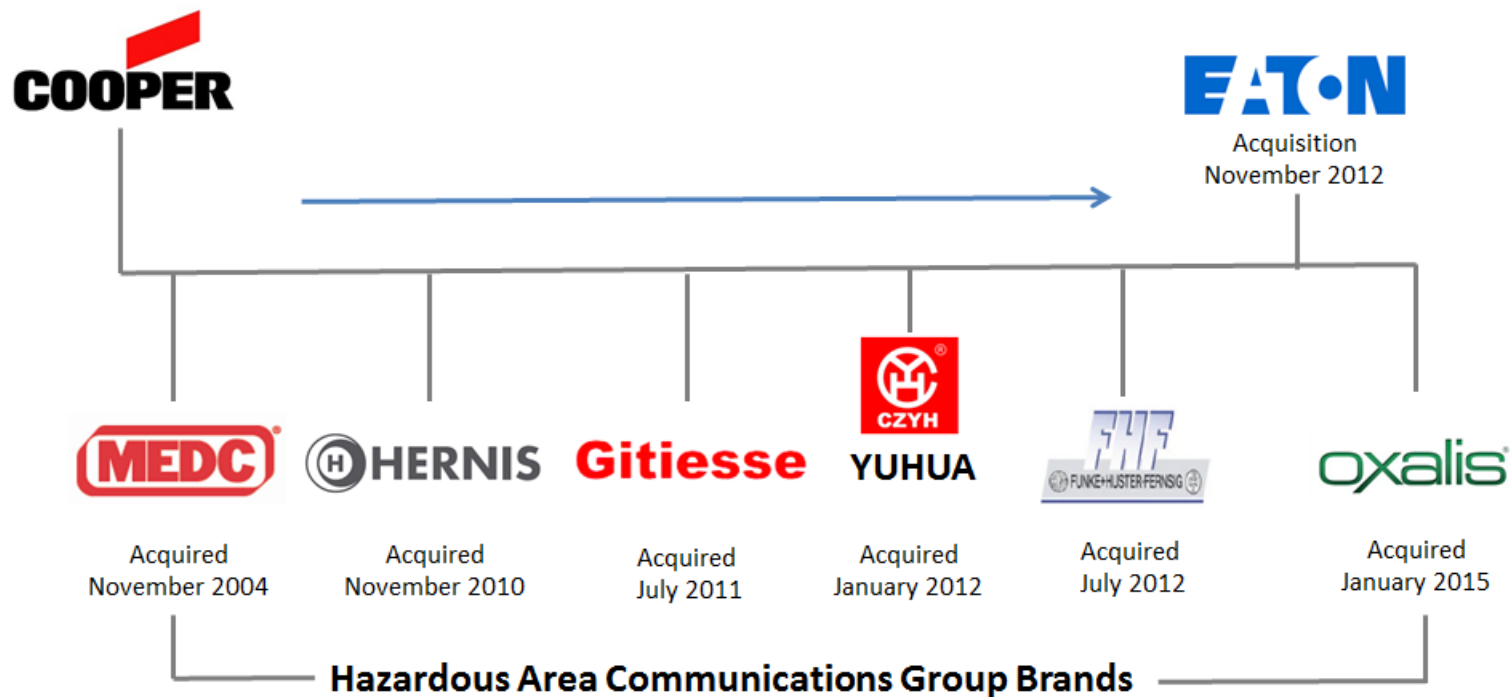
COOPER

EATON
Acquisition
November 2012

MEDC
Acquired
November 2004

HERNIS
Acquired
November 2010

Gitiesse
Acquired
July 2011

CZYH
YUHUA
Acquired
January 2012

FHF
FUNKE+HUSTER FERNSIG
Acquired
July 2012

oxalis
Acquired
January 2015

Hazardous Area Communications Group Brands